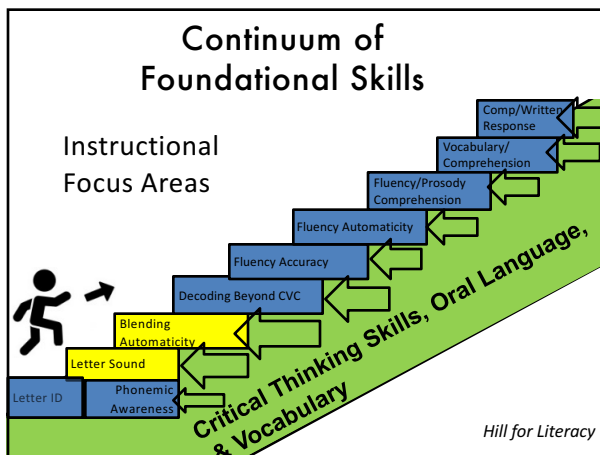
Continuum of Foundational Skills

Instructional Focus Areas

Comp/Written Response

Vocabulary/ Comprehension

Fluency/Prosody Comprehension

Fluency Automaticity

Fluency Accuracy

Decoding Beyond CVC

Blending Automaticity

Letter Sound

Letter ID

Phonemic Awareness

Critical Thinking Skills, Oral Language, & Vocabulary

Hill for Literacy